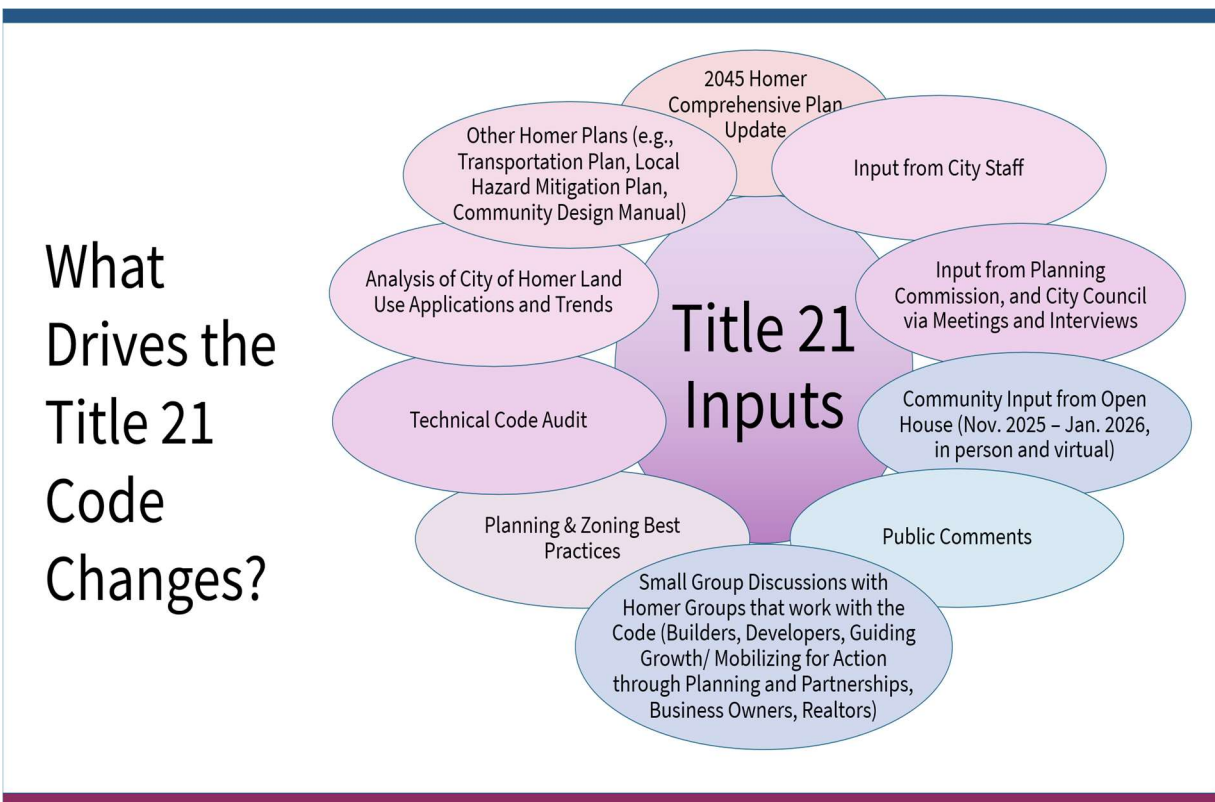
What Drives the Title 21 Code Changes?

Title 21 Inputs

2045 Homer Comprehensive Plan Update

Input from City Staff

Input from Planning Commission, and City Council via Meetings and Interviews

Community Input from Open House (Nov. 2025 – Jan. 2026, in person and virtual)

Public Comments

Small Group Discussions with Homer Groups that work with the Code (Builders, Developers, Guiding Growth/ Mobilizing for Action through Planning and Partnerships, Business Owners, Realtors)

Planning & Zoning Best Practices

Technical Code Audit

Analysis of City of Homer Land Use Applications and Trends

Other Homer Plans (e.g., Transportation Plan, Local Hazard Mitigation Plan, Community Design Manual)